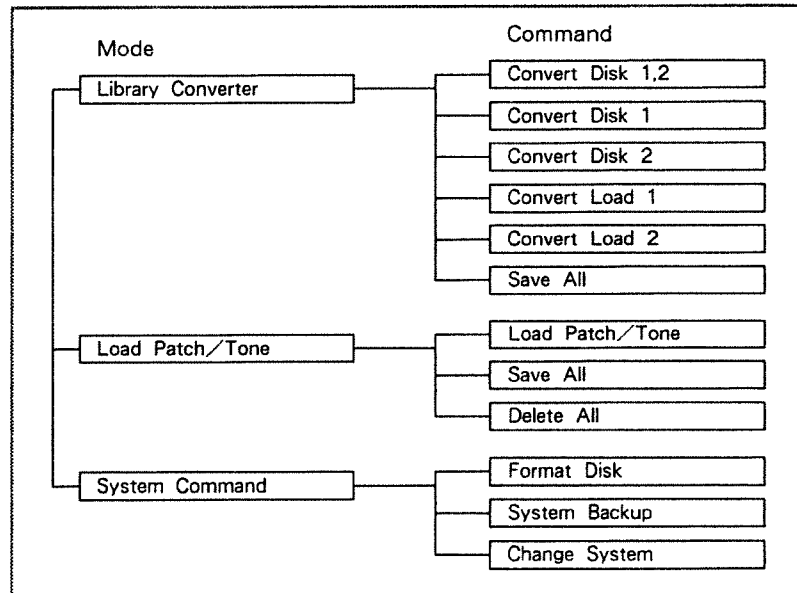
Mode

Command

Library Converter

Convert Disk 1,2

Convert Disk 1

Convert Disk 2

Convert Load 1

Convert Load 2

Save All

Load Patch/Tone

Load Patch/Tone

Save All

Delete All

System Command

Format Disk

System Backup

Change System